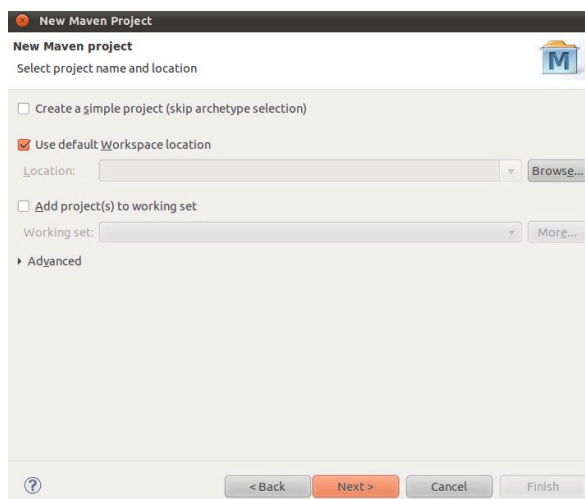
New Maven Project

New Maven project

Select project name and location

M

Create a simple project (skip archetype selection)

Use default Workspace location

Location:

Browse...

Add project(s) to working set

Working set:

More...

Advanced

?

< Back

Next >

Cancel

Finish